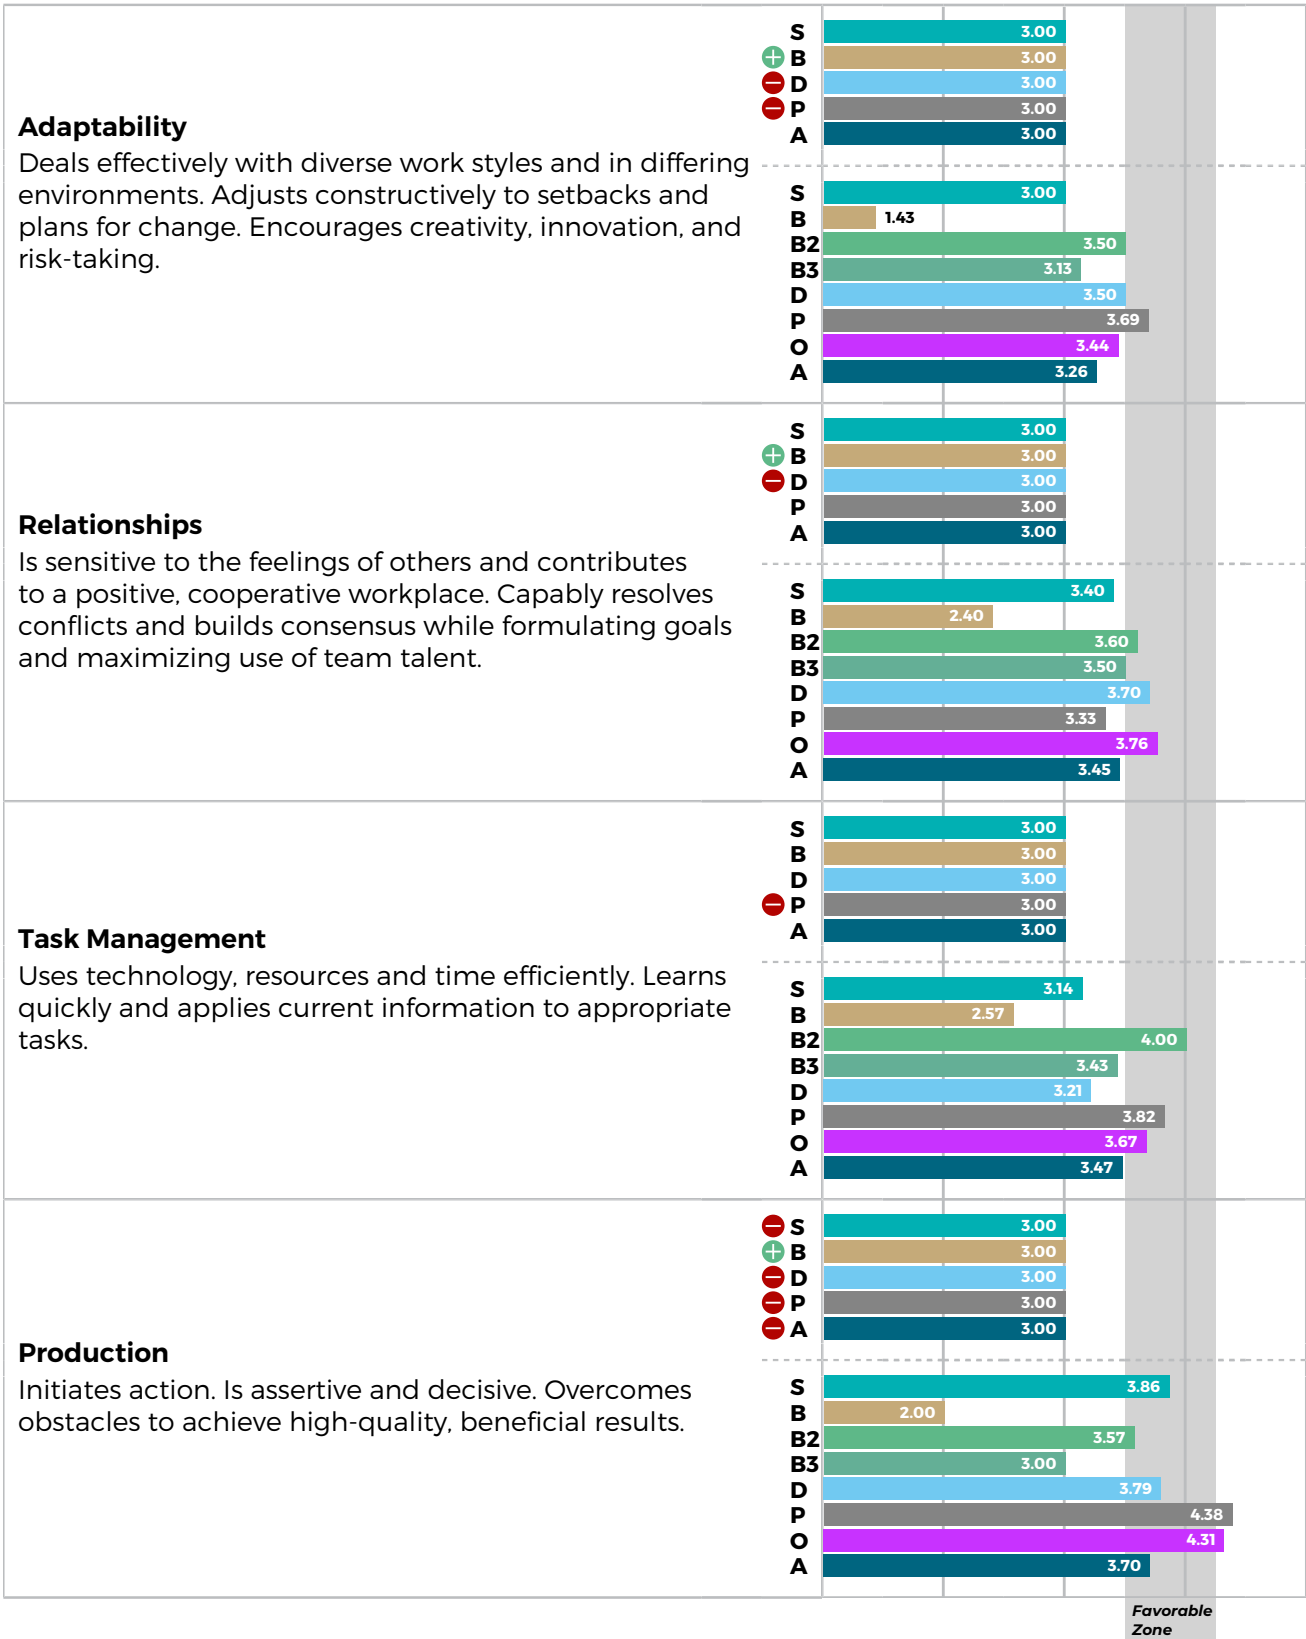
**Adaptability**
Deals effectively with diverse work styles and in differing environments. Adjusts constructively to setbacks and plans for change. Encourages creativity, innovation, and risk-taking.

S 3.00
B 3.00
D 3.00
P 3.00
A 3.00

S 3.00
B 1.43
B2 3.50
B3 3.13
D 3.50
P 3.69
O 3.44
A 3.26

**Relationships**
Is sensitive to the feelings of others and contributes to a positive, cooperative workplace. Capably resolves conflicts and builds consensus while formulating goals and maximizing use of team talent.

S 3.00
B 3.00
D 3.00
P 3.00
A 3.00

S 3.40
B 2.40
B2 3.60
B3 3.50
D 3.70
P 3.33
O 3.76
A 3.45

**Task Management**
Uses technology, resources and time efficiently. Learns quickly and applies current information to appropriate tasks.

S 3.00
B 3.00
D 3.00
P 3.00
A 3.00

S 3.14
B 2.57
B2 4.00
B3 3.43
D 3.21
P 3.82
O 3.67
A 3.47

**Production**
Initiates action. Is assertive and decisive. Overcomes obstacles to achieve high-quality, beneficial results.

S 3.00
B 3.00
D 3.00
P 3.00
A 3.00

S 3.86
B 2.00
B2 3.57
B3 3.00
D 3.79
P 4.38
O 4.31
A 3.70

Favorable Zone